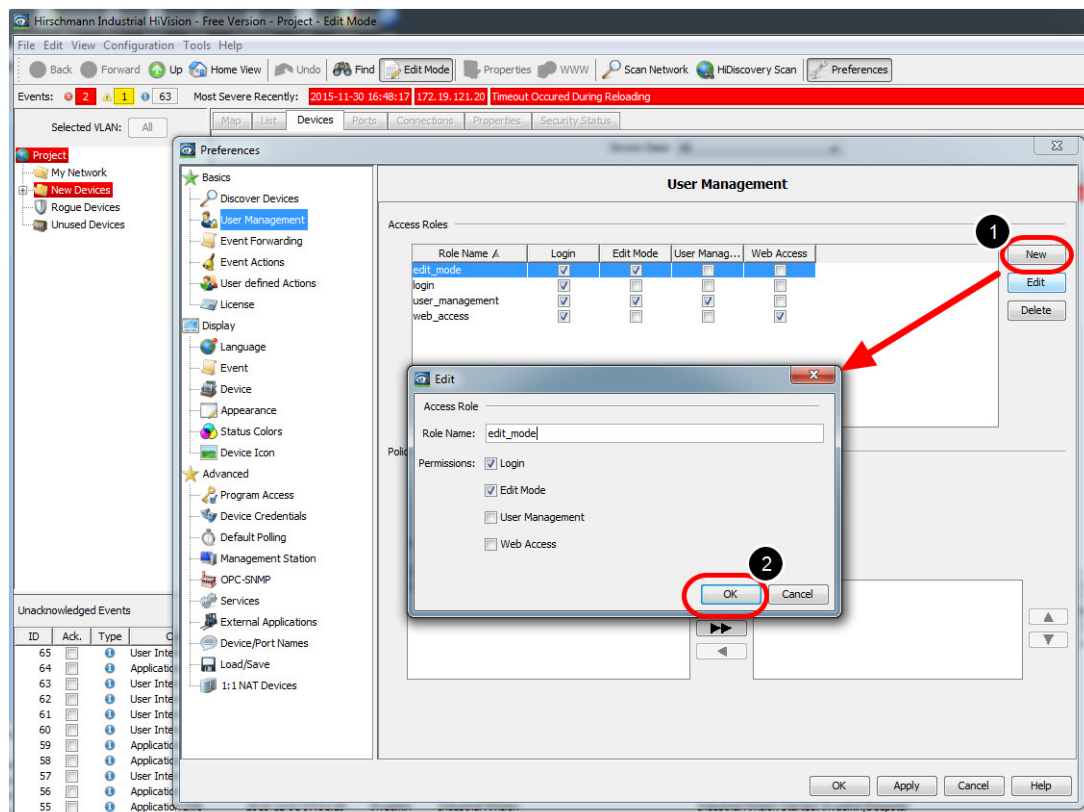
Hirschmann Industrial HiVision - Free Version - Project - Edit Mode

File Edit View Configuration Tools Help

Back Forward Up Home View Undo Find Edit Mode Properties WWW Scan Network HiDiscovery Scan Preferences

Events: 2 1 63 Most Severe Recently: 2015-11-30 16:48:17 172.19.121.20 Timeout Occured During Reloading

Selected VLAN: All

Map List Devices Ports Connections Properties Security Status

Project
My Network
New Devices
Rogue Devices
Unused Devices

Unacknowledged Events

| ID | Ack. | Type | C |
|---|---|---|---|
| 65 | | | User Inte |
| 64 | | | Applicati |
| 63 | | | User Inte |
| 62 | | | User Inte |
| 61 | | | User Inte |
| 60 | | | User Inte |
| 59 | | | Applicati |
| 58 | | | Applicati |
| 57 | | | User Inte |
| 56 | | | Applicati |
| 55 | | | Applicati |

Preferences

Basics
Discover Devices
User Management
Event Forwarding
Event Actions
User defined Actions
License
Display
Language
Event
Device
Appearance
Status Colors
Device Icon
Advanced
Program Access
Device Credentials
Default Polling
Management Station
OPC-SNMP
Services
External Applications
Device/Port Names
Load/Save
1:1 NAT Devices

User Management

Access Roles

| Role Name | Login | Edit Mode | User Manag... | Web Access |
|---|---|---|---|---|
| edit_mode | ☑ | ☑ | ☐ | ☐ |
| login | ☑ | ☐ | ☐ | ☐ |
| user_management | ☑ | ☑ | ☑ | ☐ |
| web_access | ☑ | ☐ | ☐ | ☑ |

1
New
Edit
Delete

Polic

Edit

Access Role
Role Name: edit_mode
Permissions: Login
Edit Mode
User Management
Web Access

2
OK Cancel

OK Apply Cancel Help